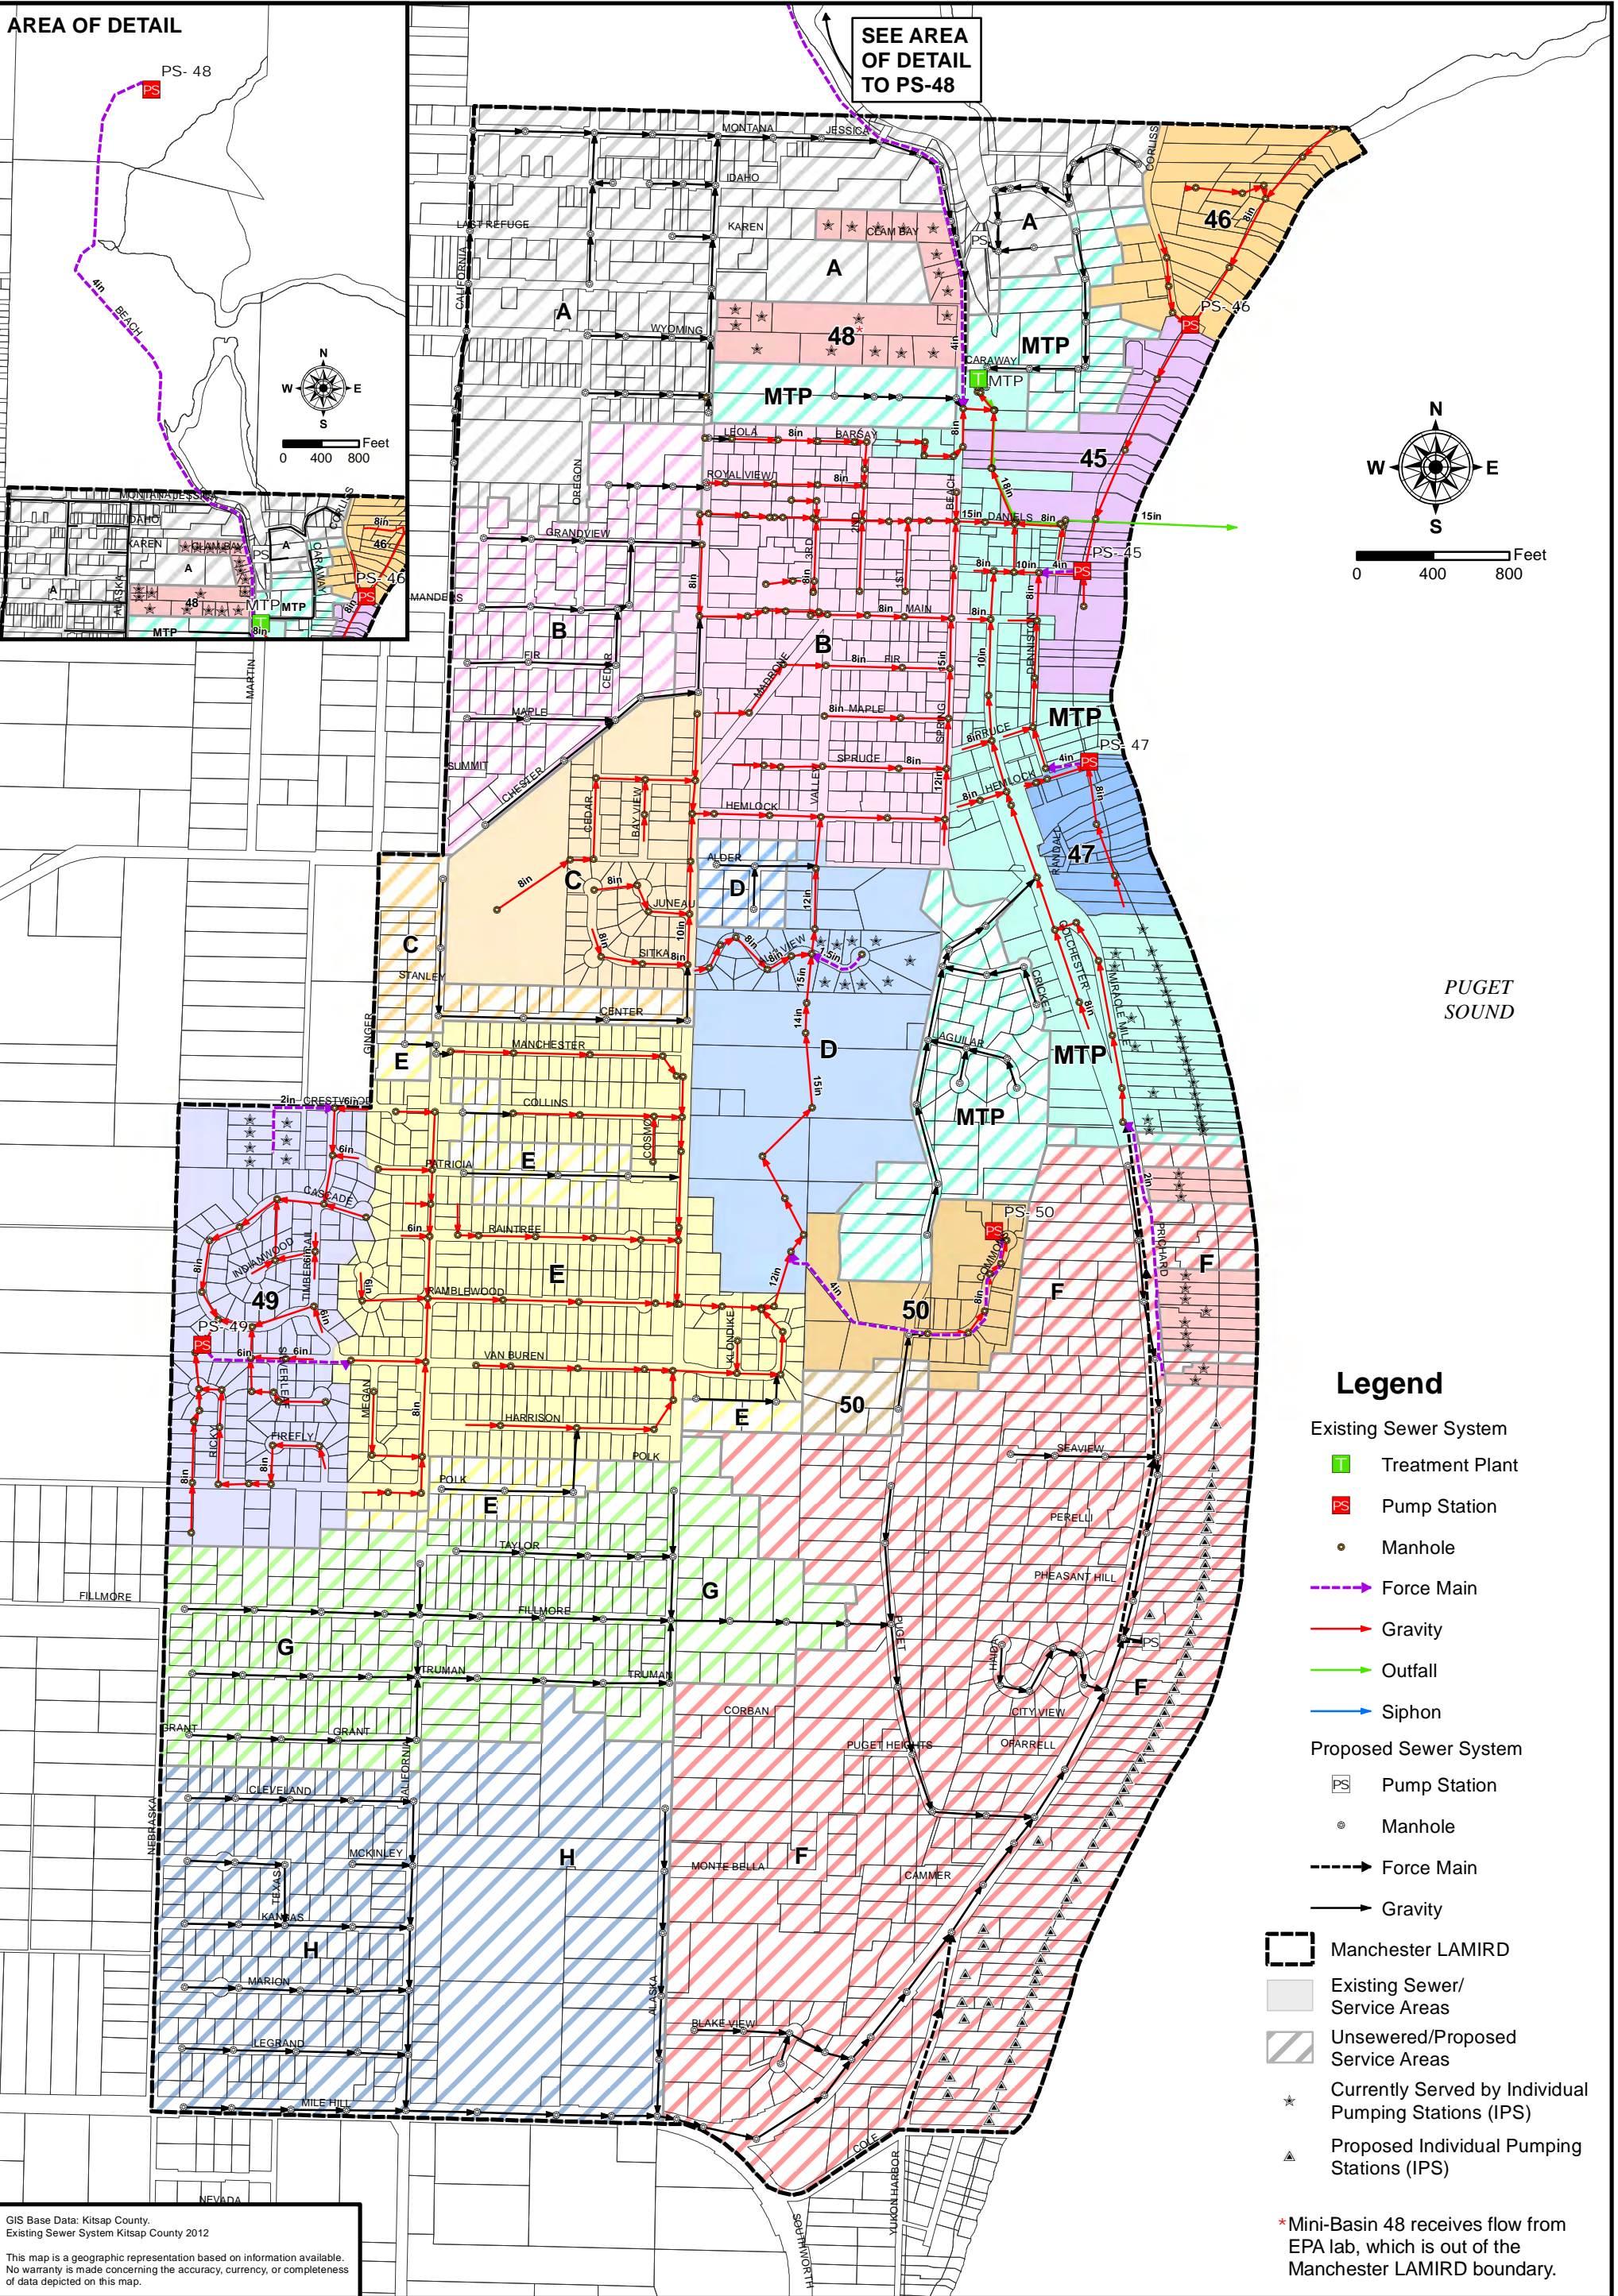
AREA OF DETAIL

PS- 48

PS

4in

BEACH

N
W E
S

Feet
0 400 800

SEE AREA OF DETAIL TO PS-48

MONTANA
JESSICA
IDAHO
KAREN
CLAM BAY
LAST REFUGE
CALIFORNIA
A
A
A
WYOMING
48*
MTP
MTP
CARAWAY
MTP
CORLISS
46
PS- 46
45
PS- 45
DANIELS
15in
LEOLA
BARSAY
ROYAL VIEW
OREGON
GRANDVIEW
B
B
FIR
MAPLE
CEDAR
SUMMIT
CHESTER
MAIN
SPRUCE
HEMLOCK
MTP
PS- 47
47
RANDALL
ALDER
D
C
C
JUNEAU
SITKA
BAY VIEW
STANLEY
CENTER
GINGER
E
MANCHESTER
COLLINS
CRESTWOOD
D
COLCHESTER
MIRACLE MILE
CRICKET
AGUILAR
MTP
MTP
PUGET SOUND
COSMOS
PATRICIA
E
CASCADE
INDIANWOOD
TIMBERLANE
49
PS- 49
RAINTREE
RAMBLEWOOD
E
PS- 50
COMMODORE
50
F
PRICHARD
F
VAN BUREN
KLONDIKE
SHAVERLEE
MEGAN
RICKY
FIREFLY
HARRISON
E
50
SEAVIEW
POLK
POLK
E
PERELLI
TAYLOR
PHEASANT HILL
FILLMORE
G
FILLMORE
G
TRUMAN
TRUMAN
PUGET
HARDY
PS
F
CORBAN
CITY VIEW
GRANT
GRANT
CALIFORNIA
PUGET HEIGHTS
OFARRELL
CLEVELAND
NEBRASKA
MCKINLEY
H
MONTE BELLA
F
TEXAS
KANSAS
H
CAMMER
MARION
ALASKA
BLAKE VIEW
LEGRAND
MILE HILL
COVE
YUKON HARBOR
SOUTHWORTH
NEVADA
MANDERS
MARTIN
8in 10in 12in 14in 15in 18in 6in 4in 2in

N
W E
S
Feet
0 400 800

Legend
Existing Sewer System
Treatment Plant
Pump Station
Manhole
Force Main
Gravity
Outfall
Siphon
Proposed Sewer System
Pump Station
Manhole
Force Main
Gravity
Manchester LAMIRD
Existing Sewer/ Service Areas
Unsewered/Proposed Service Areas
Currently Served by Individual Pumping Stations (IPS)
Proposed Individual Pumping Stations (IPS)

*Mini-Basin 48 receives flow from EPA lab, which is out of the Manchester LAMIRD boundary.

GIS Base Data: Kitsap County.
Existing Sewer System Kitsap County 2012

This map is a geographic representation based on information available. No warranty is made concerning the accuracy, currency, or completeness of data depicted on this map.